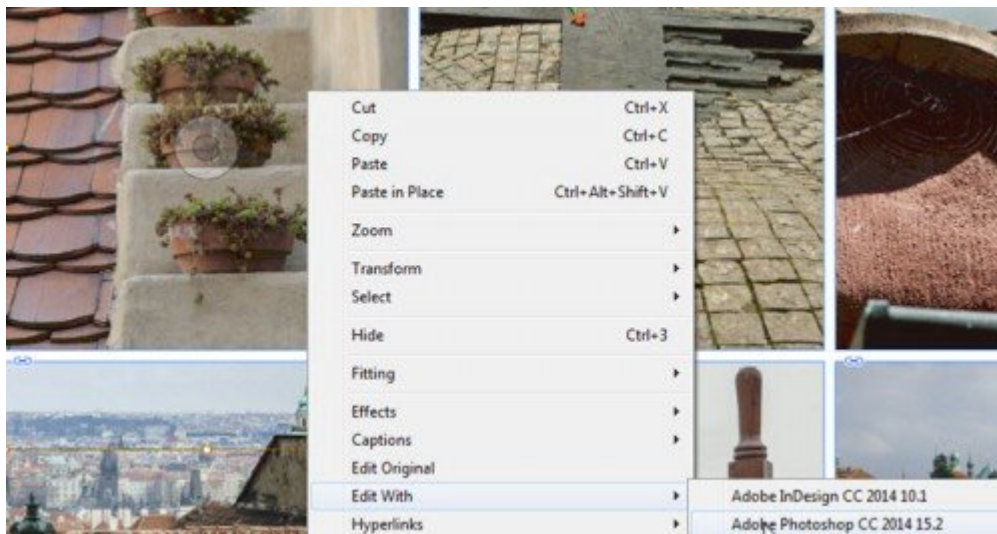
Cut Ctrl+X
Copy Ctrl+C
Paste Ctrl+V
Paste in Place Ctrl+Alt+Shift+V

Zoom

Transform
Select

Hide Ctrl+3

Fitting

Effects
Captions
Edit Original
Edit With
Hyperlinks

Adobe InDesign CC 2014 10.1
Adobe Photoshop CC 2014 15.2